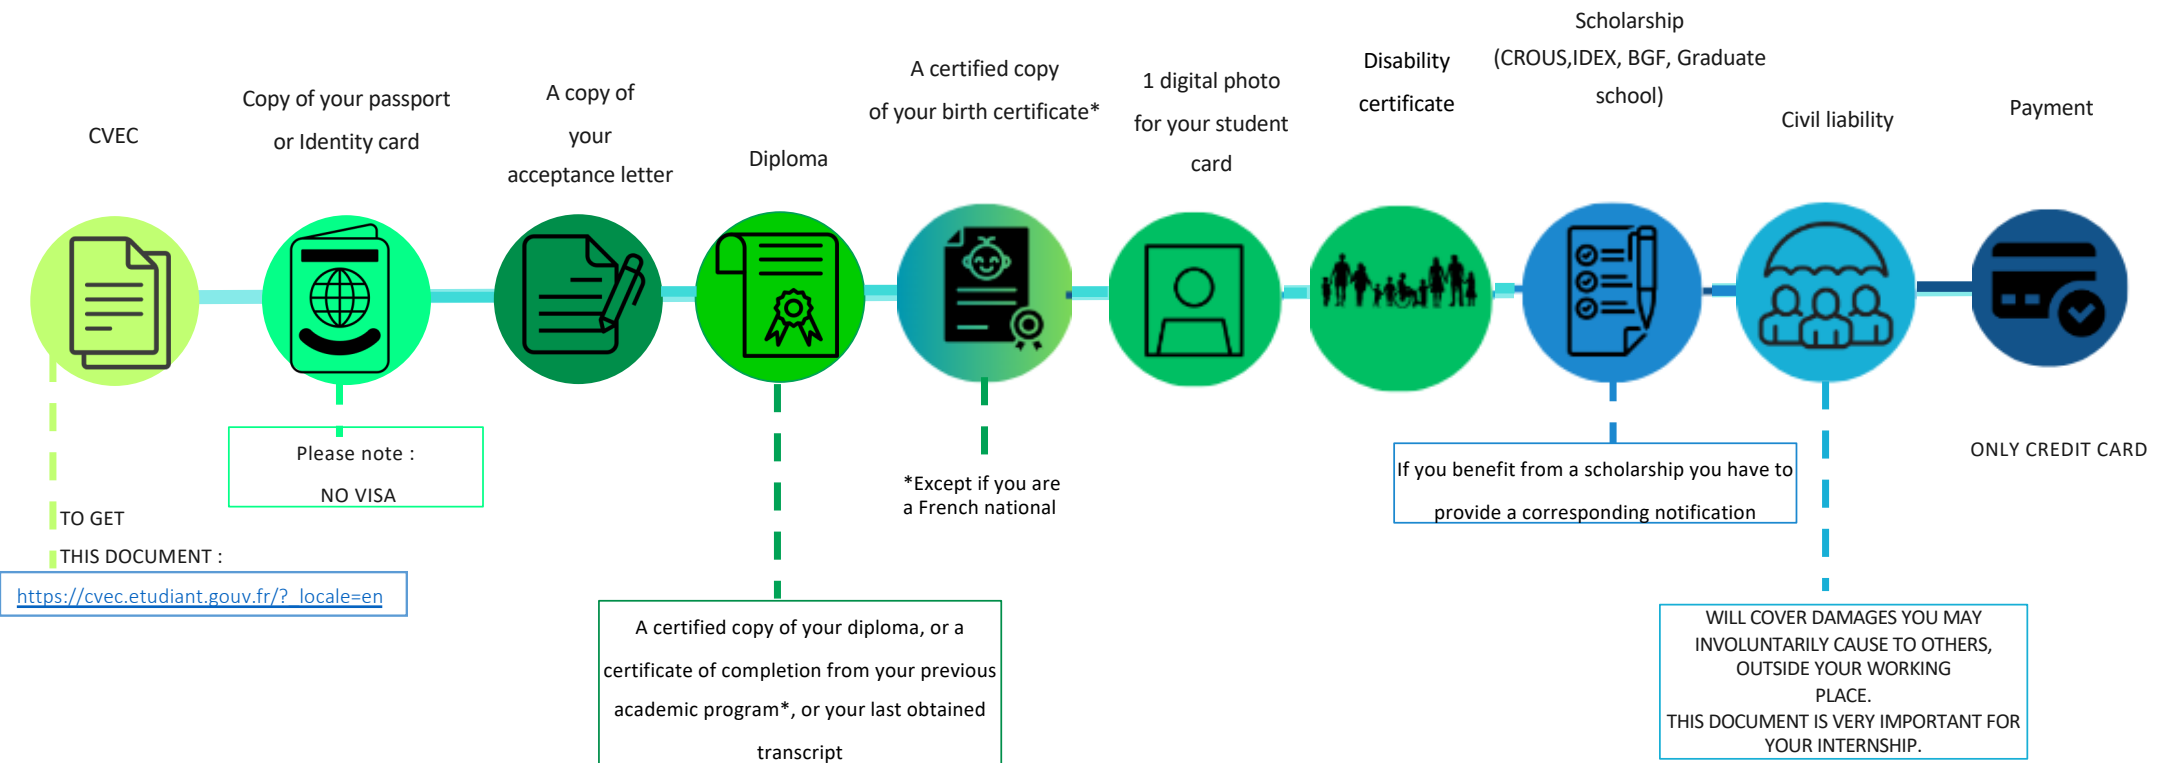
CVEC

Copy of your passport or Identity card

A copy of your acceptance letter

Diploma

A certified copy of your birth certificate*

1 digital photo for your student card

Disability certificate

Scholarship (CROUS,IDEX, BGF, Graduate school)

Civil liability

Payment

Please note :

NO VISA

TO GET

THIS DOCUMENT :

https://cvec.etudiant.gouv.fr/?_locale=en

A certified copy of your diploma, or a certificate of completion from your previous academic program*, or your last obtained transcript

*Except if you are a French national

If you benefit from a scholarship you have to provide a corresponding notification

ONLY CREDIT CARD

WILL COVER DAMAGES YOU MAY INVOLUNTARILY CAUSE TO OTHERS, OUTSIDE YOUR WORKING PLACE.
THIS DOCUMENT IS VERY IMPORTANT FOR YOUR INTERNSHIP.